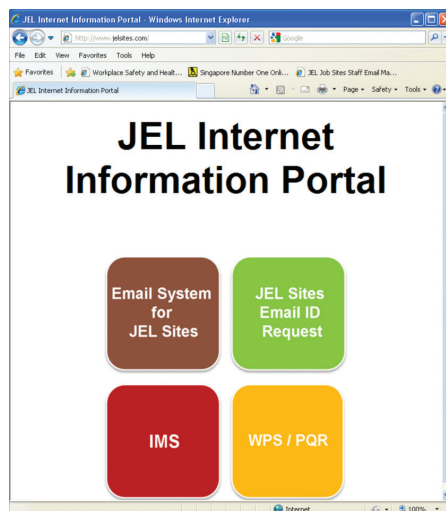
JEL Internet Information Portal - Windows Internet Explorer

http://www.jelsites.com/

Google

File Edit View Favorites Tools Help

Favorites

Workplace Safety and Healt...

Singapore Number One Onli...

JEL Job Sites Staff Email Ma...

JEL Internet Information Portal

Page ▾ Safety ▾ Tools ▾

JEL Internet Information Portal

Email System for JEL Sites

JEL Sites Email ID Request

IMS

WPS / PQR

Internet

100%